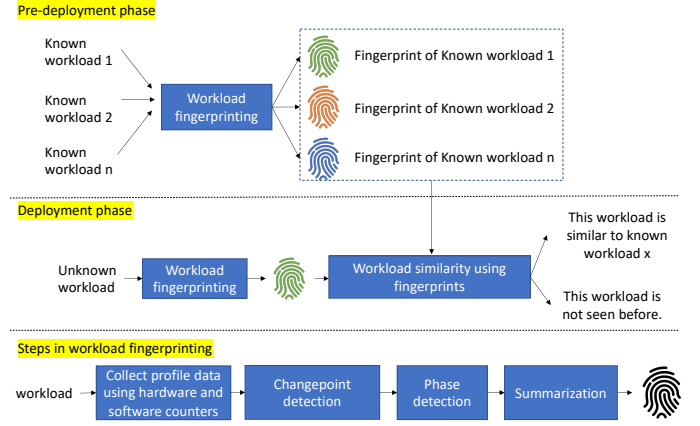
Pre-deployment phase

Known workload 1

Known workload 2

Known workload n

Workload fingerprinting

Fingerprint of Known workload 1

Fingerprint of Known workload 2

Fingerprint of Known workload n

Deployment phase

Unknown workload

Workload fingerprinting

Workload similarity using fingerprints

This workload is similar to known workload x

This workload is not seen before.

Steps in workload fingerprinting

workload

Collect profile data using hardware and software counters

Changepoint detection

Phase detection

Summarization